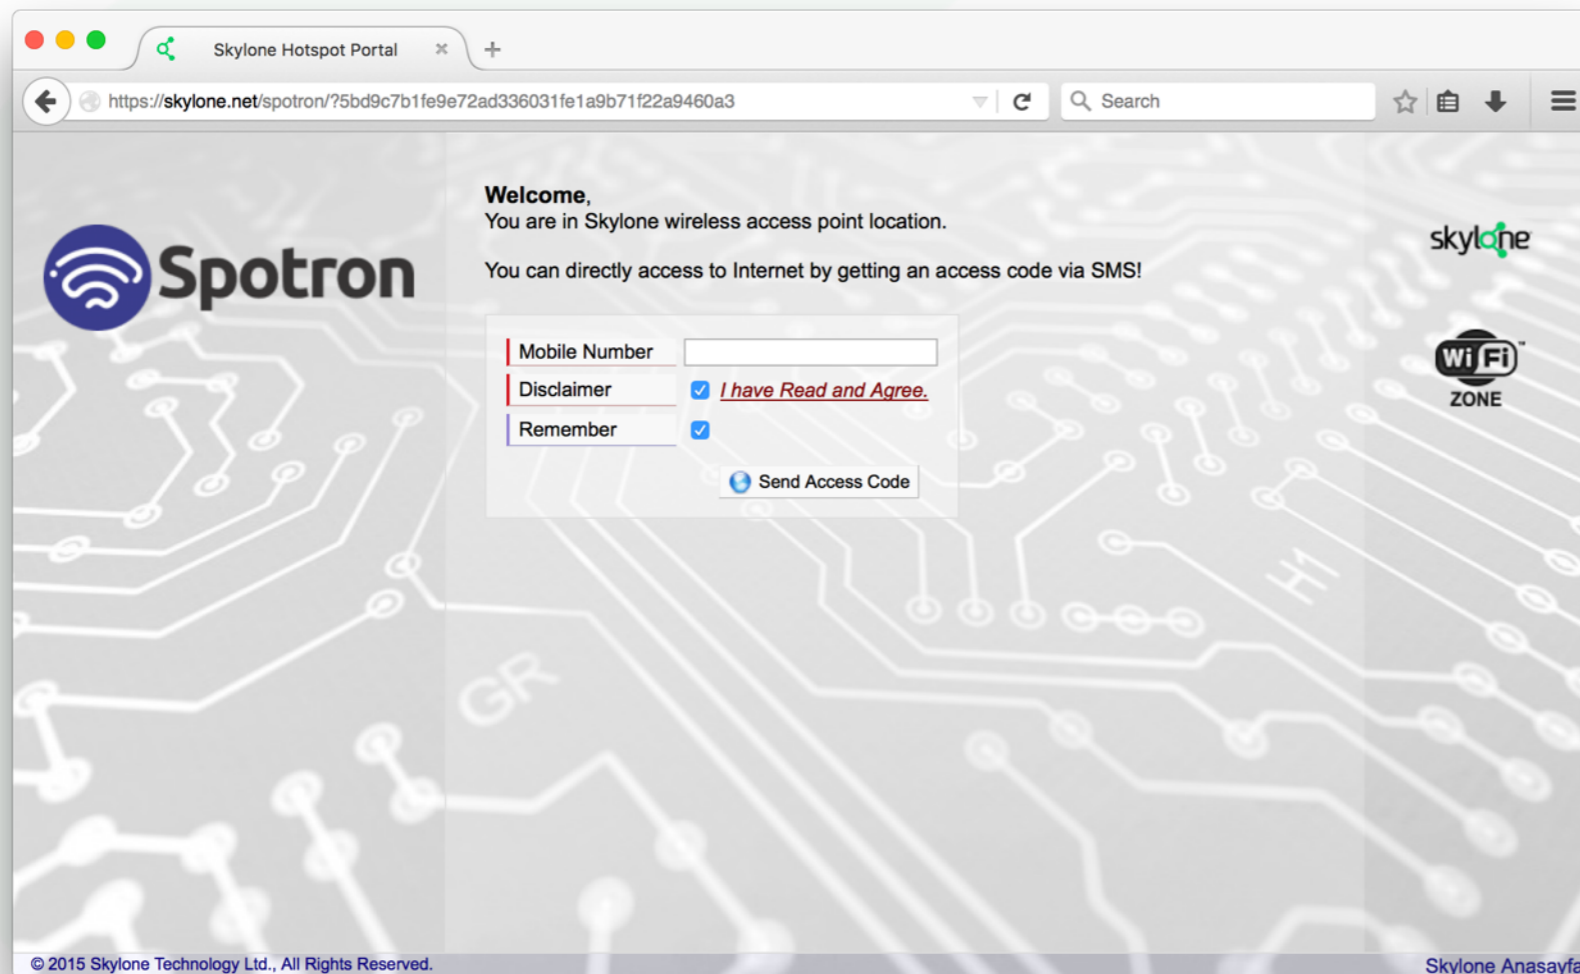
Skylone Hotspot Portal

https://skylone.net/spotron/?5bd9c7b1fe9e72ad336031fe1a9b71f22a9460a3

Search

Spotron

Welcome,
You are in Skylone wireless access point location.

You can directly access to Internet by getting an access code via SMS!

skylone

Wi Fi ZONE

Mobile Number
Disclaimer I have Read and Agree.
Remember

Send Access Code

GR

H1

© 2015 Skylone Technology Ltd., All Rights Reserved.

Skylone Anasayfa